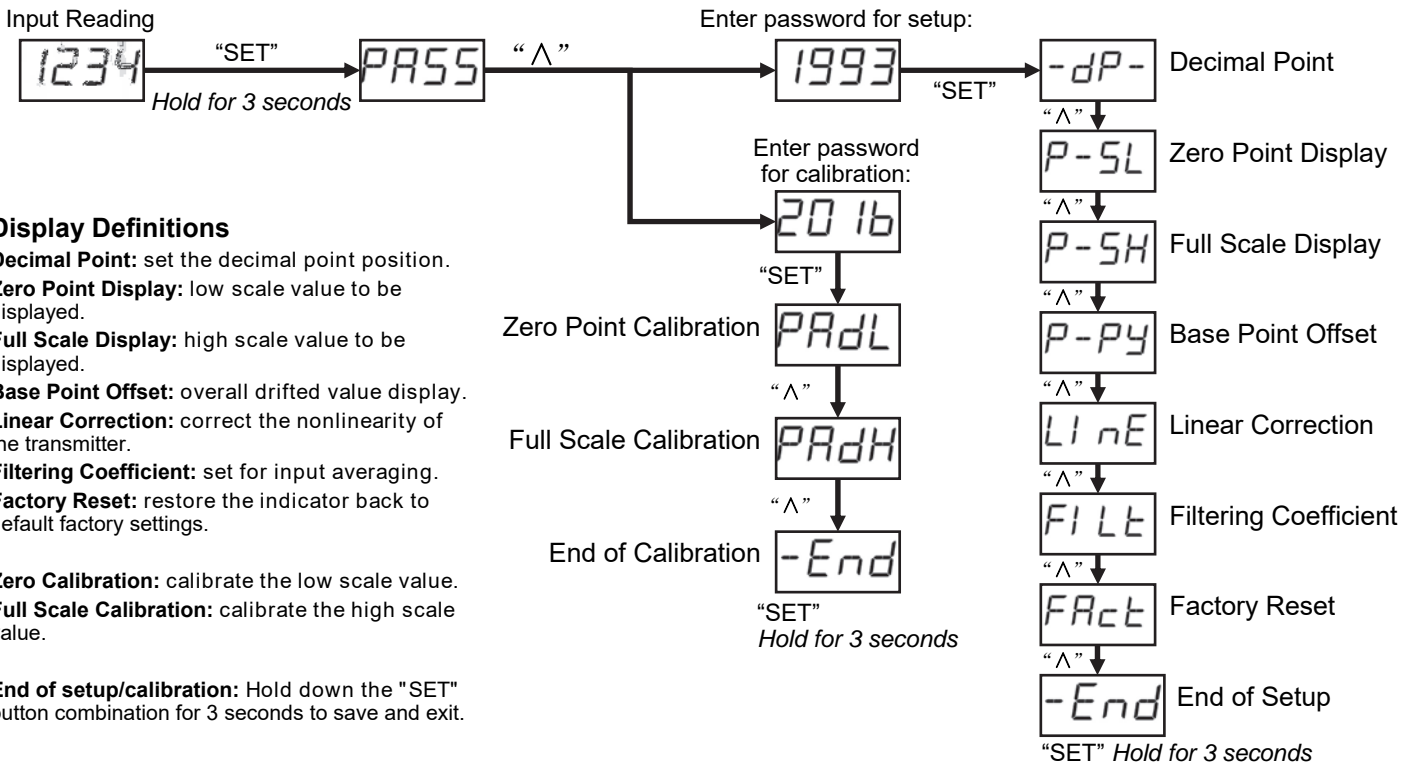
Input Reading

1234 "SET" PASS "∧" Enter password for setup: 1993 "SET" -dP- Decimal Point

Hold for 3 seconds

"∧"

P-SL Zero Point Display

"∧"

P-SH Full Scale Display

"∧"

P-Py Base Point Offset

"∧"

LInE Linear Correction

"∧"

FILt Filtering Coefficient

"∧"

FAct Factory Reset

"∧"

-End End of Setup

"SET" *Hold for 3 seconds*

Enter password for calibration:

201b

"SET"

Zero Point Calibration PAdL

"∧"

Full Scale Calibration PAdH

"∧"

End of Calibration -End

"SET"
*Hold for 3 seconds*

**Display Definitions**

**Decimal Point:** set the decimal point position.

**Zero Point Display:** low scale value to be displayed.

**Full Scale Display:** high scale value to be displayed.

**Base Point Offset:** overall drifted value display.

**Linear Correction:** correct the nonlinearity of the transmitter.

**Filtering Coefficient:** set for input averaging.

**Factory Reset:** restore the indicator back to default factory settings.

**Zero Calibration:** calibrate the low scale value.

**Full Scale Calibration:** calibrate the high scale value.

**End of setup/calibration:** Hold down the "SET" button combination for 3 seconds to save and exit.